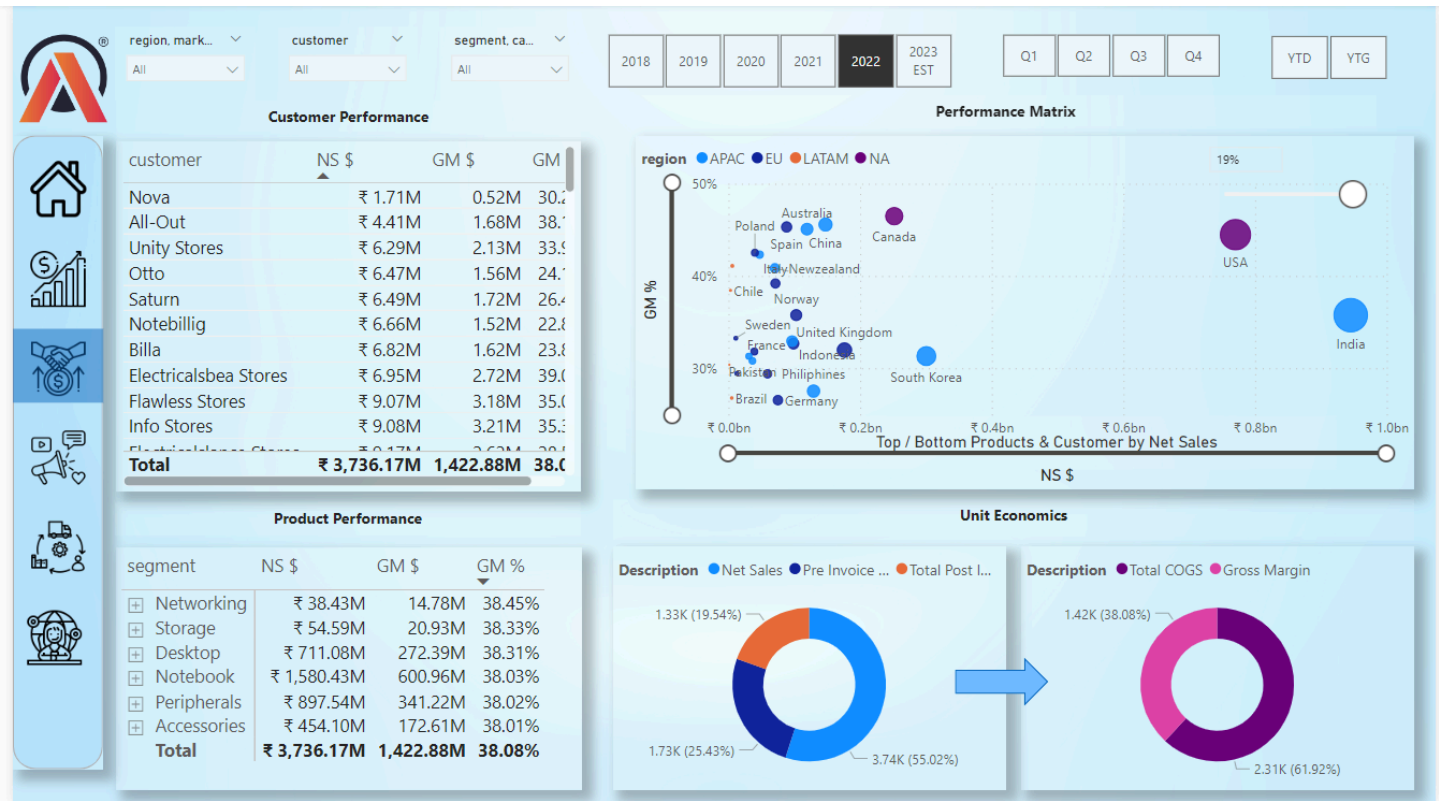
®

region, mark... All
customer All
segment, ca... All

2018 2019 2020 2021 2022 2023 EST

Q1 Q2 Q3 Q4

YTD YTG

Customer Performance

| customer | NS $ | GM $ | GM |
|---|---|---|---|
| Nova | ₹ 1.71M | 0.52M | 30.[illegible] |
| All-Out | ₹ 4.41M | 1.68M | 38.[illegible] |
| Unity Stores | ₹ 6.29M | 2.13M | 33.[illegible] |
| Otto | ₹ 6.47M | 1.56M | 24.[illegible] |
| Saturn | ₹ 6.49M | 1.72M | 26.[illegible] |
| Notebillig | ₹ 6.66M | 1.52M | 22.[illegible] |
| Billa | ₹ 6.82M | 1.62M | 23.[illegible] |
| Electricalsbea Stores | ₹ 6.95M | 2.72M | 39.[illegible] |
| Flawless Stores | ₹ 9.07M | 3.18M | 35.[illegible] |
| Info Stores | ₹ 9.08M | 3.21M | 35.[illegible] |
| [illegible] | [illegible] | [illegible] | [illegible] |
| Total | ₹ 3,736.17M | 1,422.88M | 38.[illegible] |

Performance Matrix

region APAC EU LATAM NA

19%

50% 40% 30%
GM %

Australia Poland Spain China Canada USA Italy Newzealand Chile Norway Sweden United Kingdom France Indonesia India South Korea Pakistan Philiphines Brazil Germany

₹ 0.0bn ₹ 0.2bn ₹ 0.4bn ₹ 0.6bn ₹ 0.8bn ₹ 1.0bn

Top / Bottom Products & Customer by Net Sales

NS $

Product Performance

| segment | NS $ | GM $ | GM % |
|---|---|---|---|
| Networking | ₹ 38.43M | 14.78M | 38.45% |
| Storage | ₹ 54.59M | 20.93M | 38.33% |
| Desktop | ₹ 711.08M | 272.39M | 38.31% |
| Notebook | ₹ 1,580.43M | 600.96M | 38.03% |
| Peripherals | ₹ 897.54M | 341.22M | 38.02% |
| Accessories | ₹ 454.10M | 172.61M | 38.01% |
| Total | ₹ 3,736.17M | 1,422.88M | 38.08% |

Unit Economics

Description Net Sales Pre Invoice ... Total Post I...

1.33K (19.54%)
1.73K (25.43%)
3.74K (55.02%)

Description Total COGS Gross Margin

1.42K (38.08%)
2.31K (61.92%)